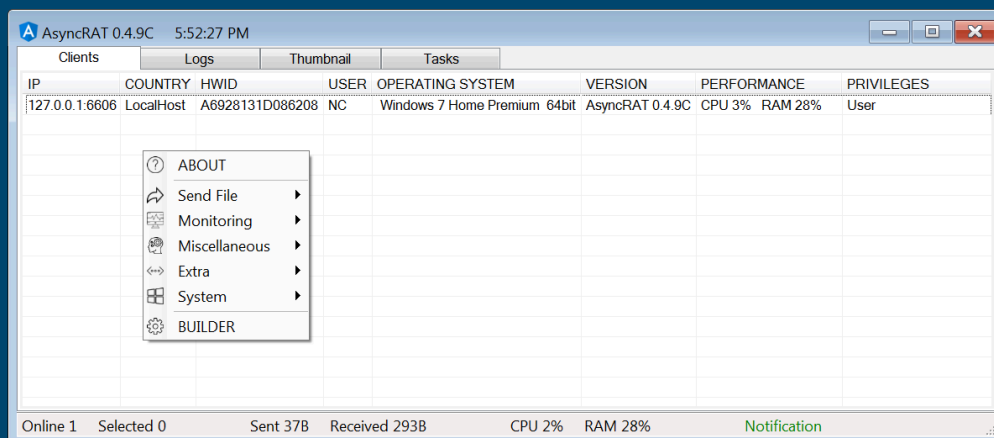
AsyncRAT 0.4.9C 5:52:27 PM

Clients | Logs | Thumbnail | Tasks

| IP | COUNTRY | HWID | USER | OPERATING SYSTEM | VERSION | PERFORMANCE | PRIVILEGES |
|---|---|---|---|---|---|---|---|
| 127.0.0.1:6606 | LocalHost | A6928131D086208 | NC | Windows 7 Home Premium 64bit | AsyncRAT 0.4.9C | CPU 3% RAM 28% | User |

ABOUT
Send File
Monitoring
Miscellaneous
Extra
System
BUILDER

Online 1 Selected 0 Sent 37B Received 293B CPU 2% RAM 28% Notification